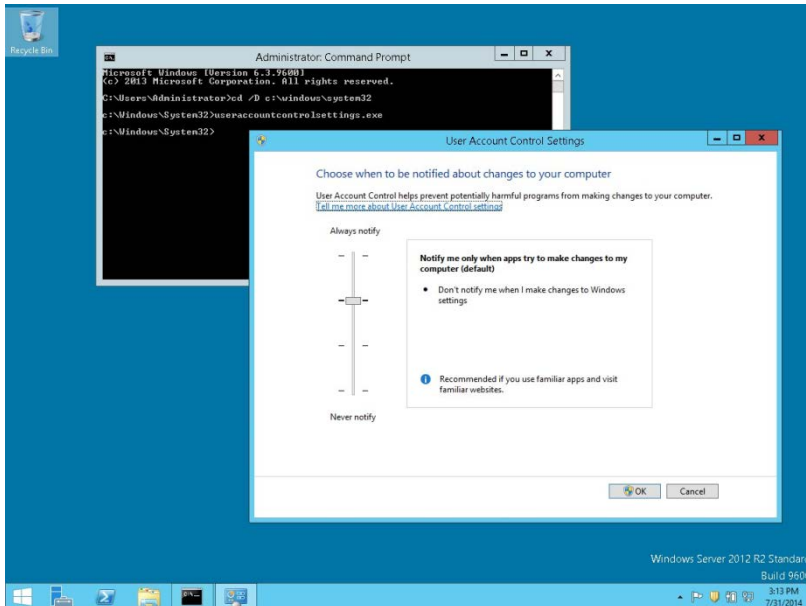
Recycle Bin

Administrator: Command Prompt

Microsoft Windows [Version 6.3.9600]
(c) 2013 Microsoft Corporation. All rights reserved.

C:\Users\Administrator>cd /D c:\windows\system32

c:\Windows\System32>useraccountcontrolsettings.exe

c:\Windows\System32>

User Account Control Settings

Choose when to be notified about changes to your computer

User Account Control helps prevent potentially harmful programs from making changes to your computer.
Tell me more about User Account Control settings

Always notify

Notify me only when apps try to make changes to my computer (default)

• Don't notify me when I make changes to Windows settings

Recommended if you use familiar apps and visit familiar websites.

Never notify

OK

Cancel

Windows Server 2012 R2 Standar

Build 960

3:13 PM
7/31/2014